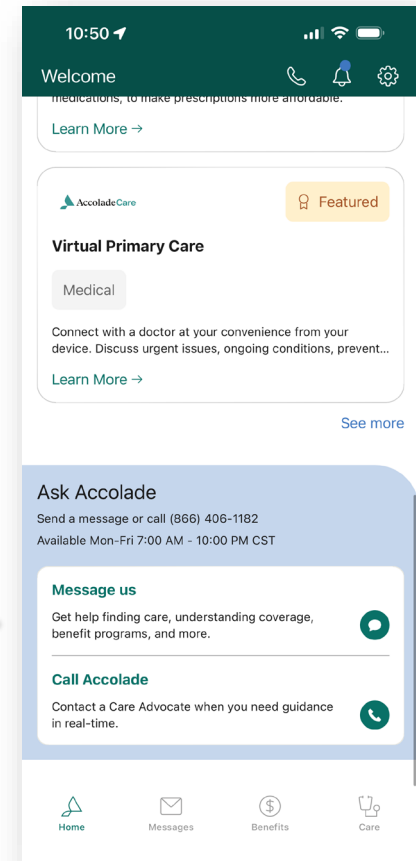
10:50

Welcome

medications, to make prescriptions more affordable.

Learn More →

AccoladeCare

Featured

Virtual Primary Care

Medical

Connect with a doctor at your convenience from your device. Discuss urgent issues, ongoing conditions, prevent...

Learn More →

See more

Ask Accolade

Send a message or call (866) 406-1182

Available Mon-Fri 7:00 AM - 10:00 PM CST

Message us

Get help finding care, understanding coverage, benefit programs, and more.

Call Accolade

Contact a Care Advocate when you need guidance in real-time.

Home

Messages

Benefits

Care